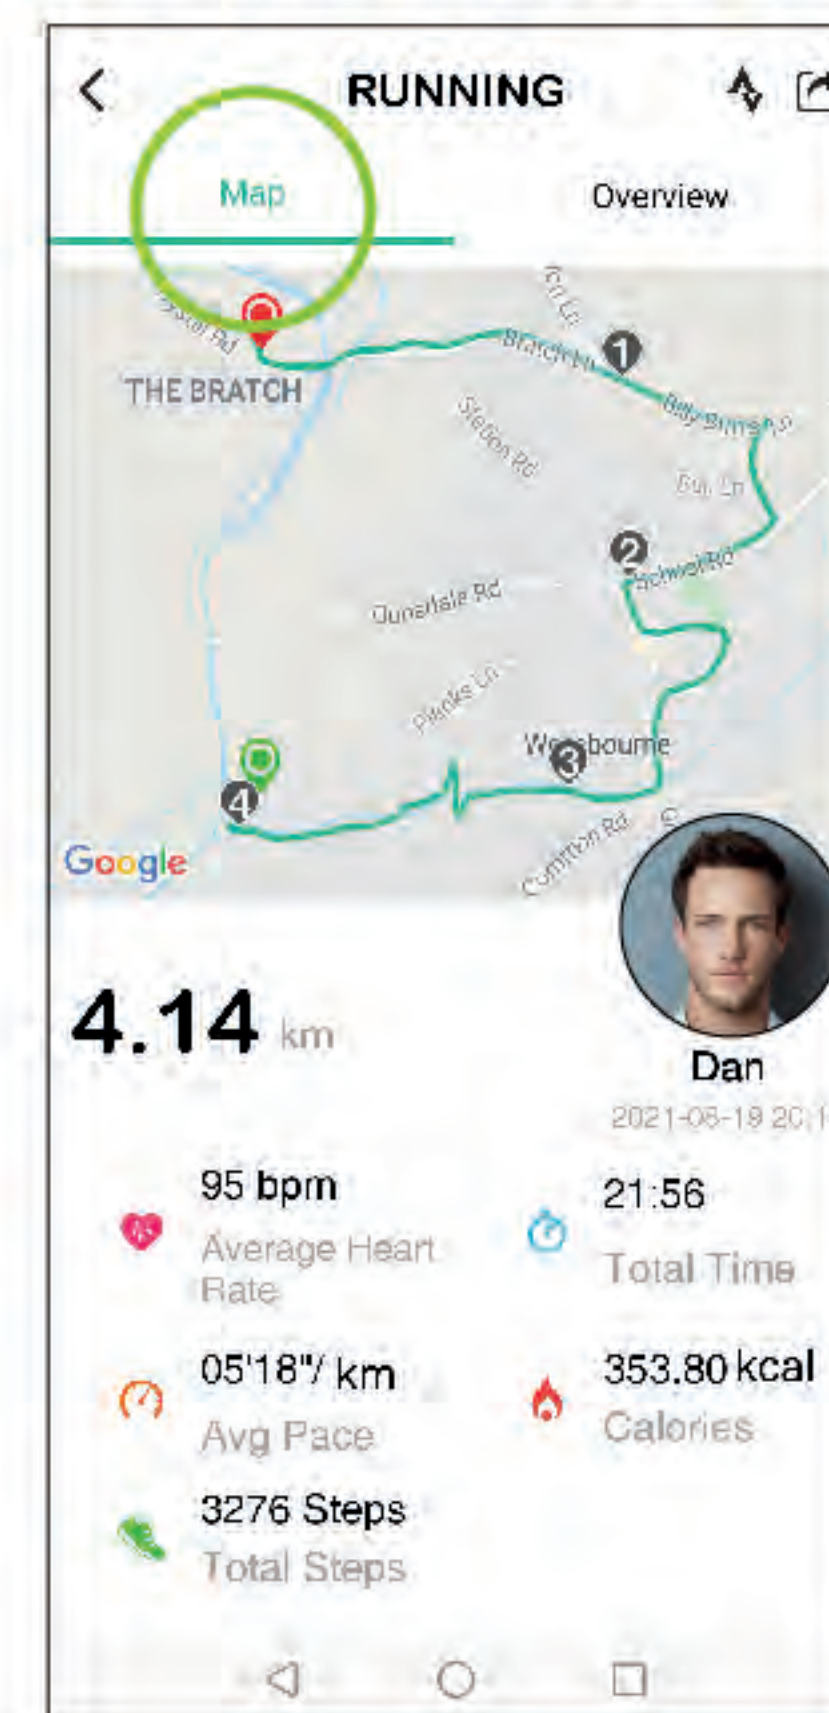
RUNNING

Map

Overview

Crystal Rd

THE BRATCH

Tin Ln

Bratch Ln

1

Billy Bunns Ln

Station Rd

Bull Ln

2

Dunsley Rd

Planks Ln

Wombourne

3

4

Common Rd

Google

4.14 km

Dan

2021-06-19 20:1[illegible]

95 bpm
Average Heart Rate

21:56
Total Time

05'18"/ km
Avg Pace

353.80 kcal
Calories

3276 Steps
Total Steps